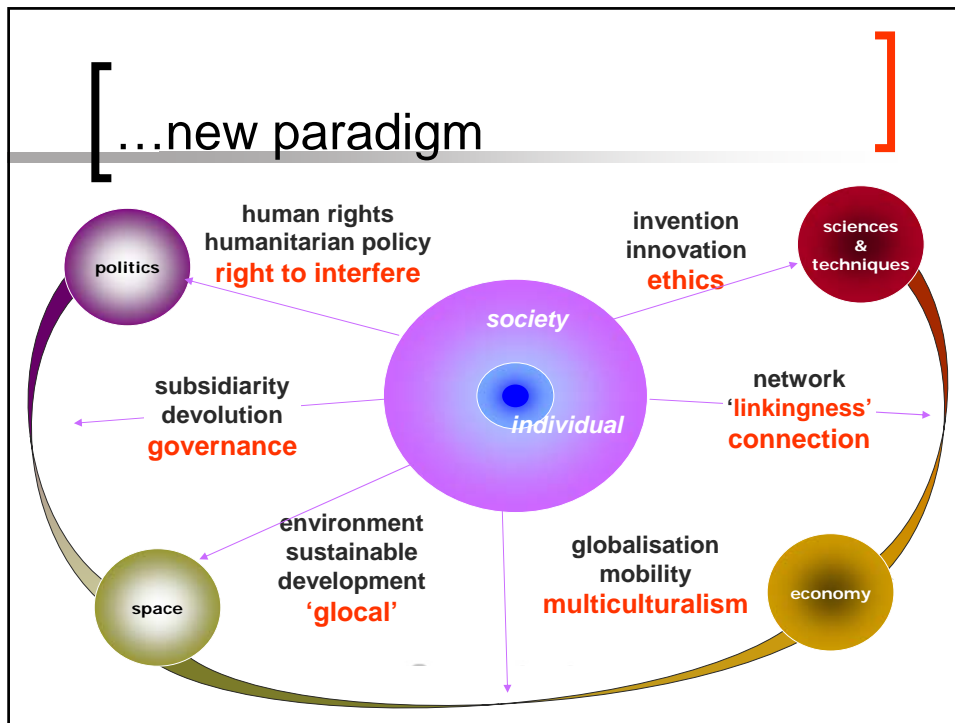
…new paradigm

politics

human rights
humanitarian policy
right to interfere

invention
innovation
ethics

sciences & techniques

society

individual

subsidiarity
devolution
governance

network
'linkingness'
connection

environment
sustainable
development
'glocal'

globalisation
mobility
multiculturalism

space

economy